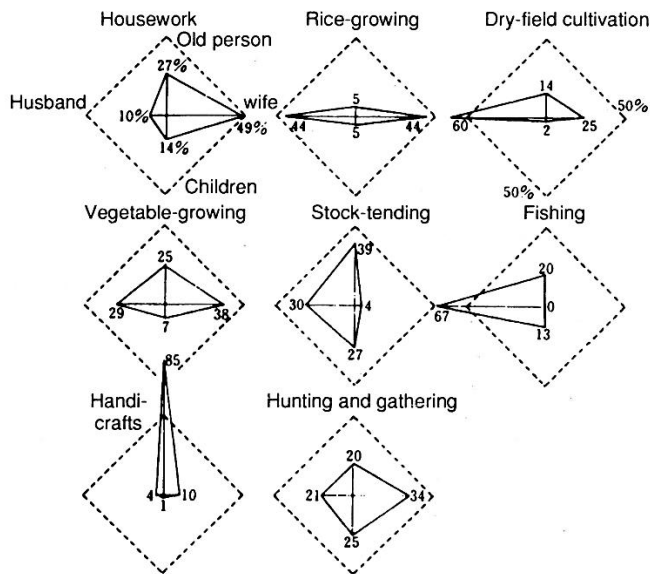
Housework

Old person

27%

Husband

10%

wife

49%

14%

Children

Rice-growing

5

44

44

5

Dry-field cultivation

14

60

2

25

50%

50%

Vegetable-growing

25

29

7

38

Stock-tending

39

30

4

27

Fishing

20

67

0

13

85

Handicrafts

4

1

10

Hunting and gathering

20

21

34

25